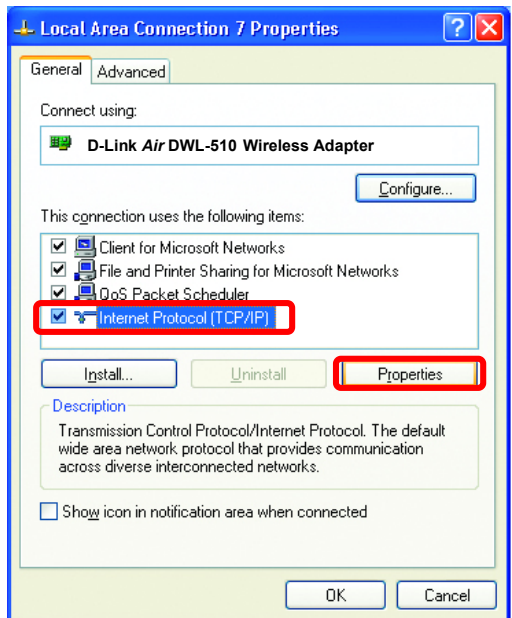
Local Area Connection 7 Properties

General | Advanced

Connect using:

D-Link *Air* DWL-510 Wireless Adapter

Configure...

This connection uses the following items:

Client for Microsoft Networks
File and Printer Sharing for Microsoft Networks
QoS Packet Scheduler
Internet Protocol (TCP/IP)

Install... | Uninstall | Properties

Description

Transmission Control Protocol/Internet Protocol. The default wide area network protocol that provides communication across diverse interconnected networks.

Show icon in notification area when connected

OK | Cancel